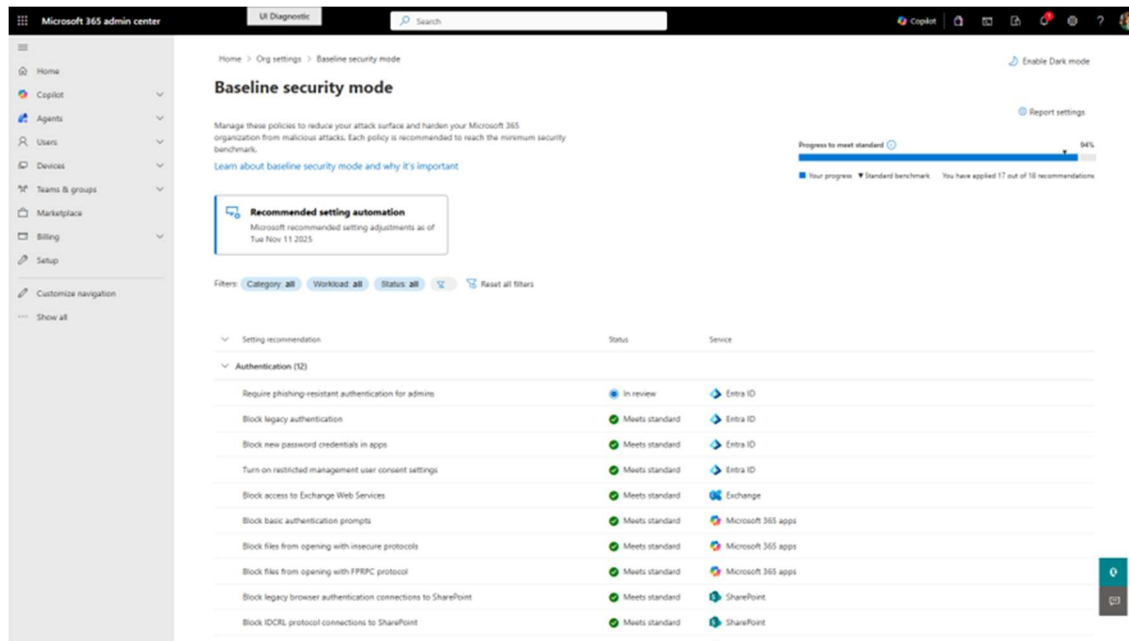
Microsoft 365 admin center

UI Diagnostic

Search

Copilot

?

Home

Copilot

Agents

Users

Devices

Teams & groups

Marketplace

Billing

Setup

Customize navigation

Show all

Home > Org settings > Baseline security mode

Enable Dark mode

Baseline security mode

Report settings

Manage these policies to reduce your attack surface and harden your Microsoft 365 organization from malicious attacks. Each policy is recommended to reach the minimum security benchmark.

Learn about baseline security mode and why it's important

Progress to meet standard

94%

Your progress ▼Standard benchmark You have applied 17 out of 18 recommendations

Recommended setting automation

Microsoft recommended setting adjustments as of Tue Nov 11 2025

Filters: Category: all Workload: all Status: all Reset all filters

| Setting recommendation | Status | Service |
|---|---|---|
| Authentication (12) | | |
| Require phishing-resistant authentication for admins | In review | Entra ID |
| Block legacy authentication | Meets standard | Entra ID |
| Block new password credentials in apps | Meets standard | Entra ID |
| Turn on restricted management user consent settings | Meets standard | Entra ID |
| Block access to Exchange Web Services | Meets standard | Exchange |
| Block basic authentication prompts | Meets standard | Microsoft 365 apps |
| Block files from opening with insecure protocols | Meets standard | Microsoft 365 apps |
| Block files from opening with FPRPC protocol | Meets standard | Microsoft 365 apps |
| Block legacy browser authentication connections to SharePoint | Meets standard | SharePoint |
| Block IDCRL protocol connections to SharePoint | Meets standard | SharePoint |